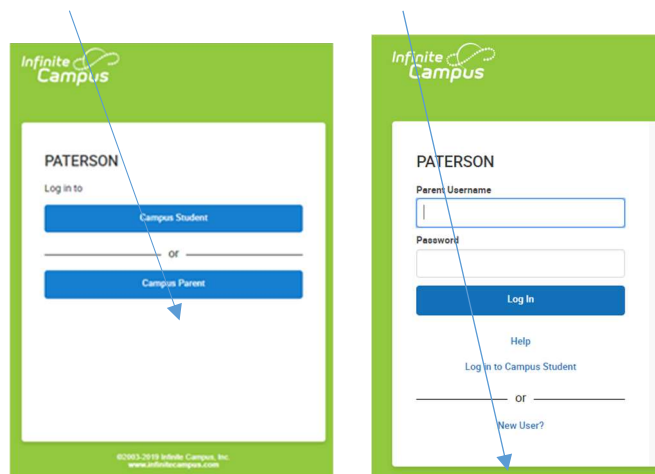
Infinite Campus

PATERSON

Log in to

Campus Student

or

Campus Parent

©2003-2019 Infinite Campus, Inc.
www.infinitecampus.com

Infinite Campus

PATERSON

Parent Username

Password

Log In

Help

Log in to Campus Student

or

New User?